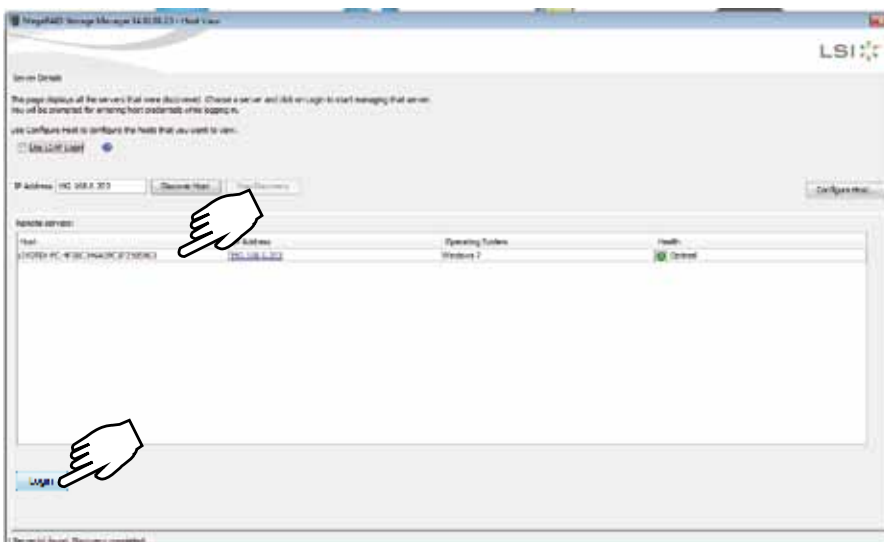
MegaRAID Storage Manager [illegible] - Host View

LSI

Server Details

This page displays all the servers that were discovered. Choose a server and click on Login to start managing that server. You will be prompted for entering host credentials while logging in.

Use Configure Host to configure the hosts that you want to view.

Use LDAP Login

IP Address 192.168.1.103 Discover Host Stop Discovery

Configure Host...

Remote servers:

| Host | Address | Operating System | Health |
|---|---|---|---|
| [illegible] | 192.168.1.103 | Windows 7 | Optimal |

Login

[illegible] Discovery completed.